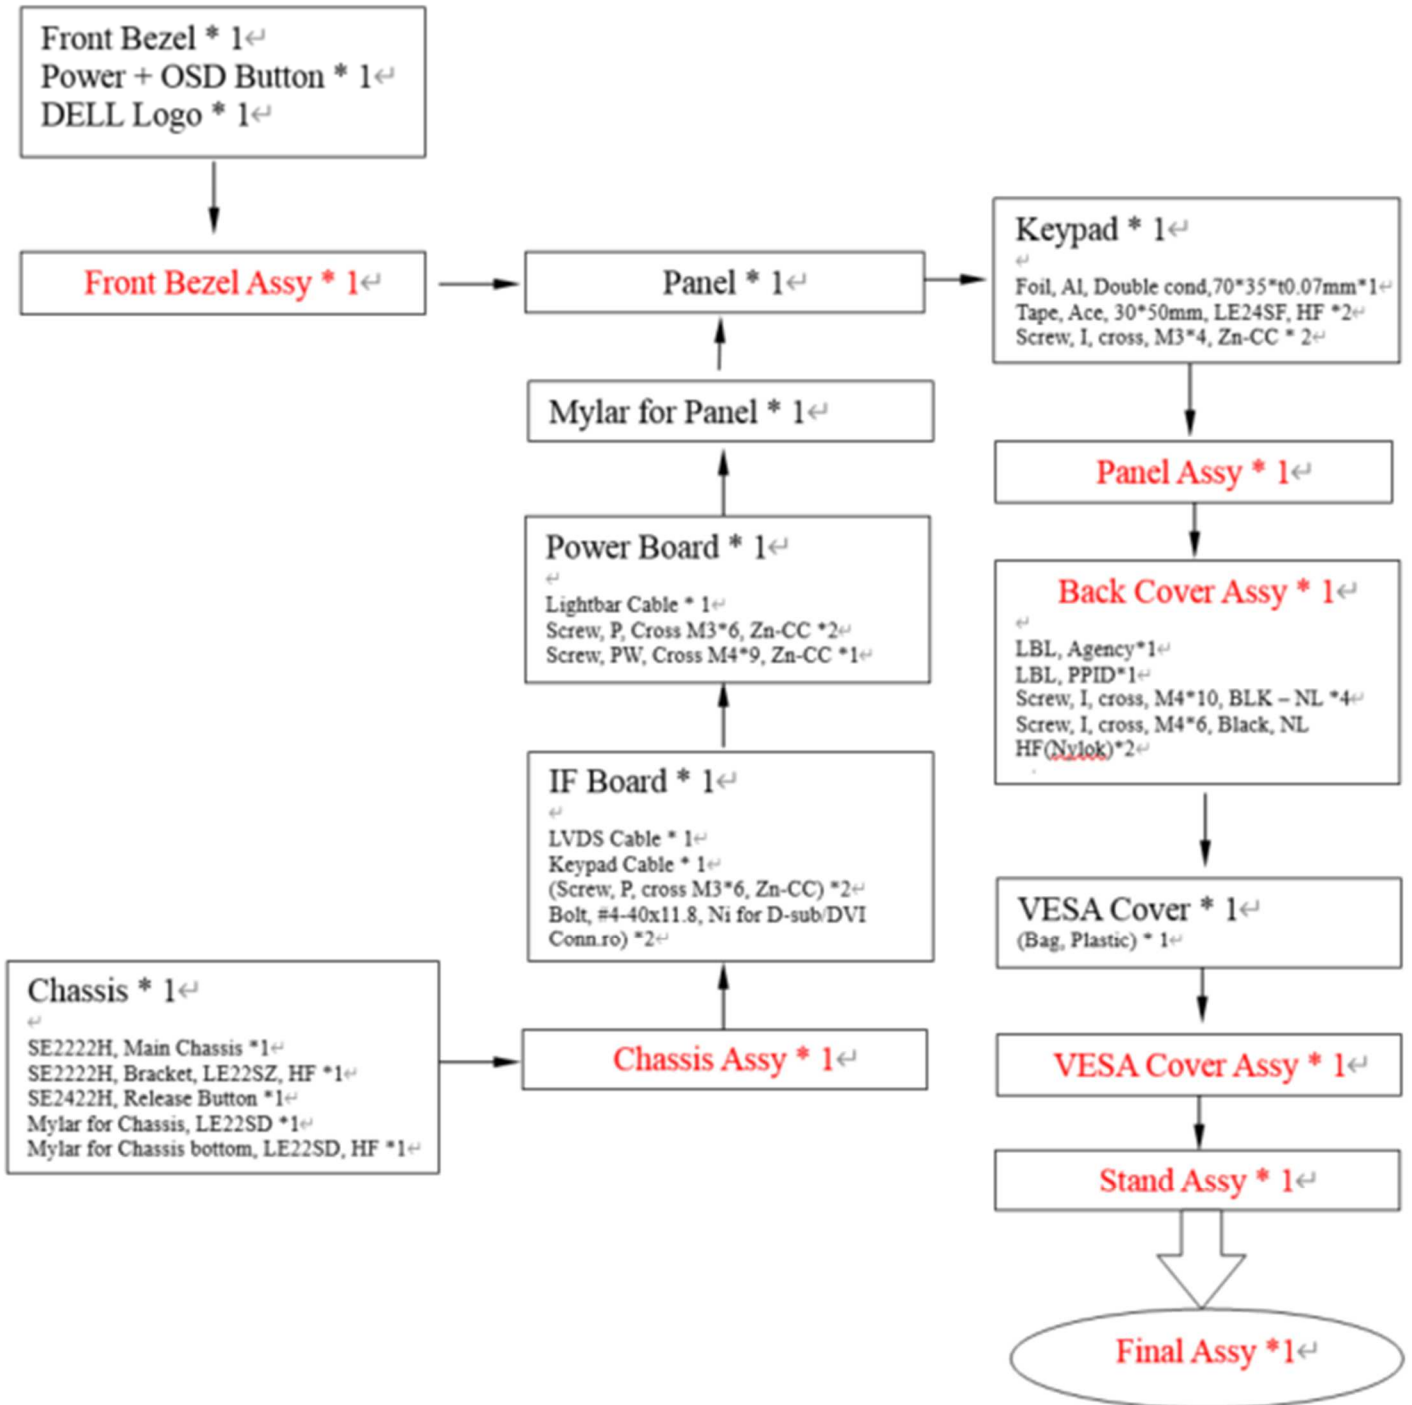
Front Bezel * 1
Power + OSD Button * 1
DELL Logo * 1

Front Bezel Assy * 1

Panel * 1

Keypad * 1

Foil, Al, Double cond,70*35*t0.07mm*1
Tape, Ace, 30*50mm, LE24SF, HF *2
Screw, I, cross, M3*4, Zn-CC * 2

Mylar for Panel * 1

Panel Assy * 1

Power Board * 1

Lightbar Cable * 1
Screw, P, Cross M3*6, Zn-CC *2
Screw, PW, Cross M4*9, Zn-CC *1

Back Cover Assy * 1

LBL, Agency*1
LBL, PPID*1
Screw, I, cross, M4*10, BLK – NL *4
Screw, I, cross, M4*6, Black, NL HF(Nylok)*2

IF Board * 1

LVDS Cable * 1
Keypad Cable * 1
(Screw, P, cross M3*6, Zn-CC) *2
Bolt, #4-40x11.8, Ni for D-sub/DVI Conn.ro) *2

VESA Cover * 1
(Bag, Plastic) * 1

Chassis * 1

SE2222H, Main Chassis *1
SE2222H, Bracket, LE22SZ, HF *1
SE2422H, Release Button *1
Mylar for Chassis, LE22SD *1
Mylar for Chassis bottom, LE22SD, HF *1

Chassis Assy * 1

VESA Cover Assy * 1

Stand Assy * 1

Final Assy *1